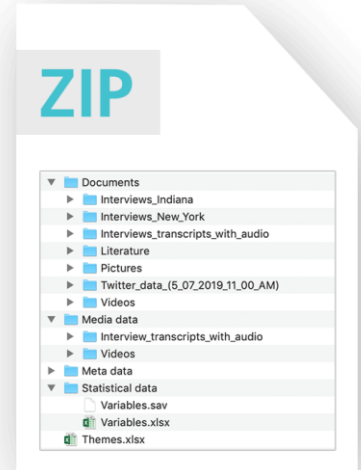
ZIP

Documents
Interviews_Indiana
Interviews_New_York
Interviews_transcripts_with_audio
Literature
Pictures
Twitter_data_(5_07_2019_11_00_AM)
Videos
Media data
Interview_transcripts_with_audio
Videos
Meta data
Statistical data
Variables.sav
Variables.xlsx
Themes.xlsx